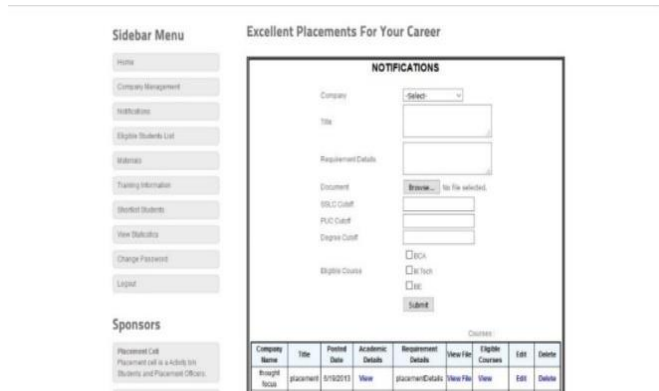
Sidebar Menu

Home

Company Management

Notifications

Eligible Students List

Materials

Training Information

Shortlist Students

View Statistics

Change Password

Logout

Sponsors

Placement Cell
Placement cell is a Activity b/n Students and Placement Officers.

Excellent Placements For Your Career

NOTIFICATIONS

Company -Select-

Title

Requirement Details

Document Browse... No file selected.

SSLC Cutoff

PUC Cutoff

Degree Cutoff

Eligible Course
BCA
B.Tech
BE

Submit

Courses :

| Company Name | Title | Posted Date | Academic Details | Requirement Details | View File | Eligible Courses | Edit | Delete |
|---|---|---|---|---|---|---|---|---|
| thought focus | placement | 5/19/2013 | View | placementDetails | View File | View | Edit | Delete |